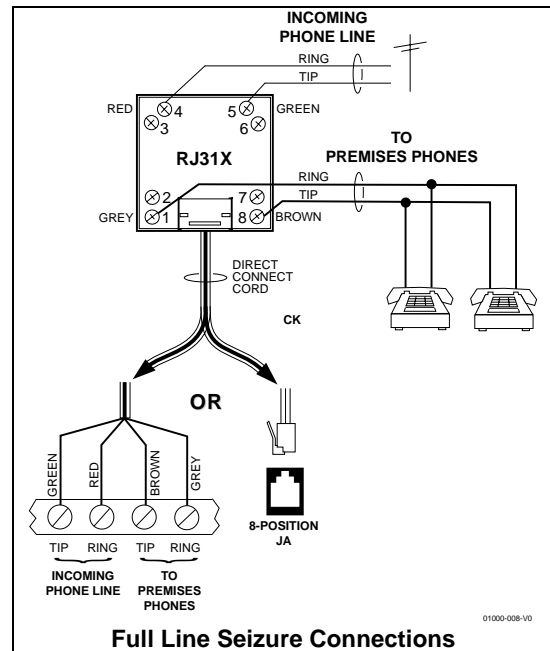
INCOMING PHONE LINE

RING
TIP

RED
4
3
5
GREEN
6

RJ31X

TO PREMISES PHONES

RING
TIP

2
GREY
1
7
8
BROWN

DIRECT CONNECT CORD

CK

OR

GREEN
RED
BROWN
GREY

TIP RING TIP RING

INCOMING PHONE LINE

TO PREMISES PHONES

8-POSITION JA

01000-008-V0

Full Line Seizure Connections